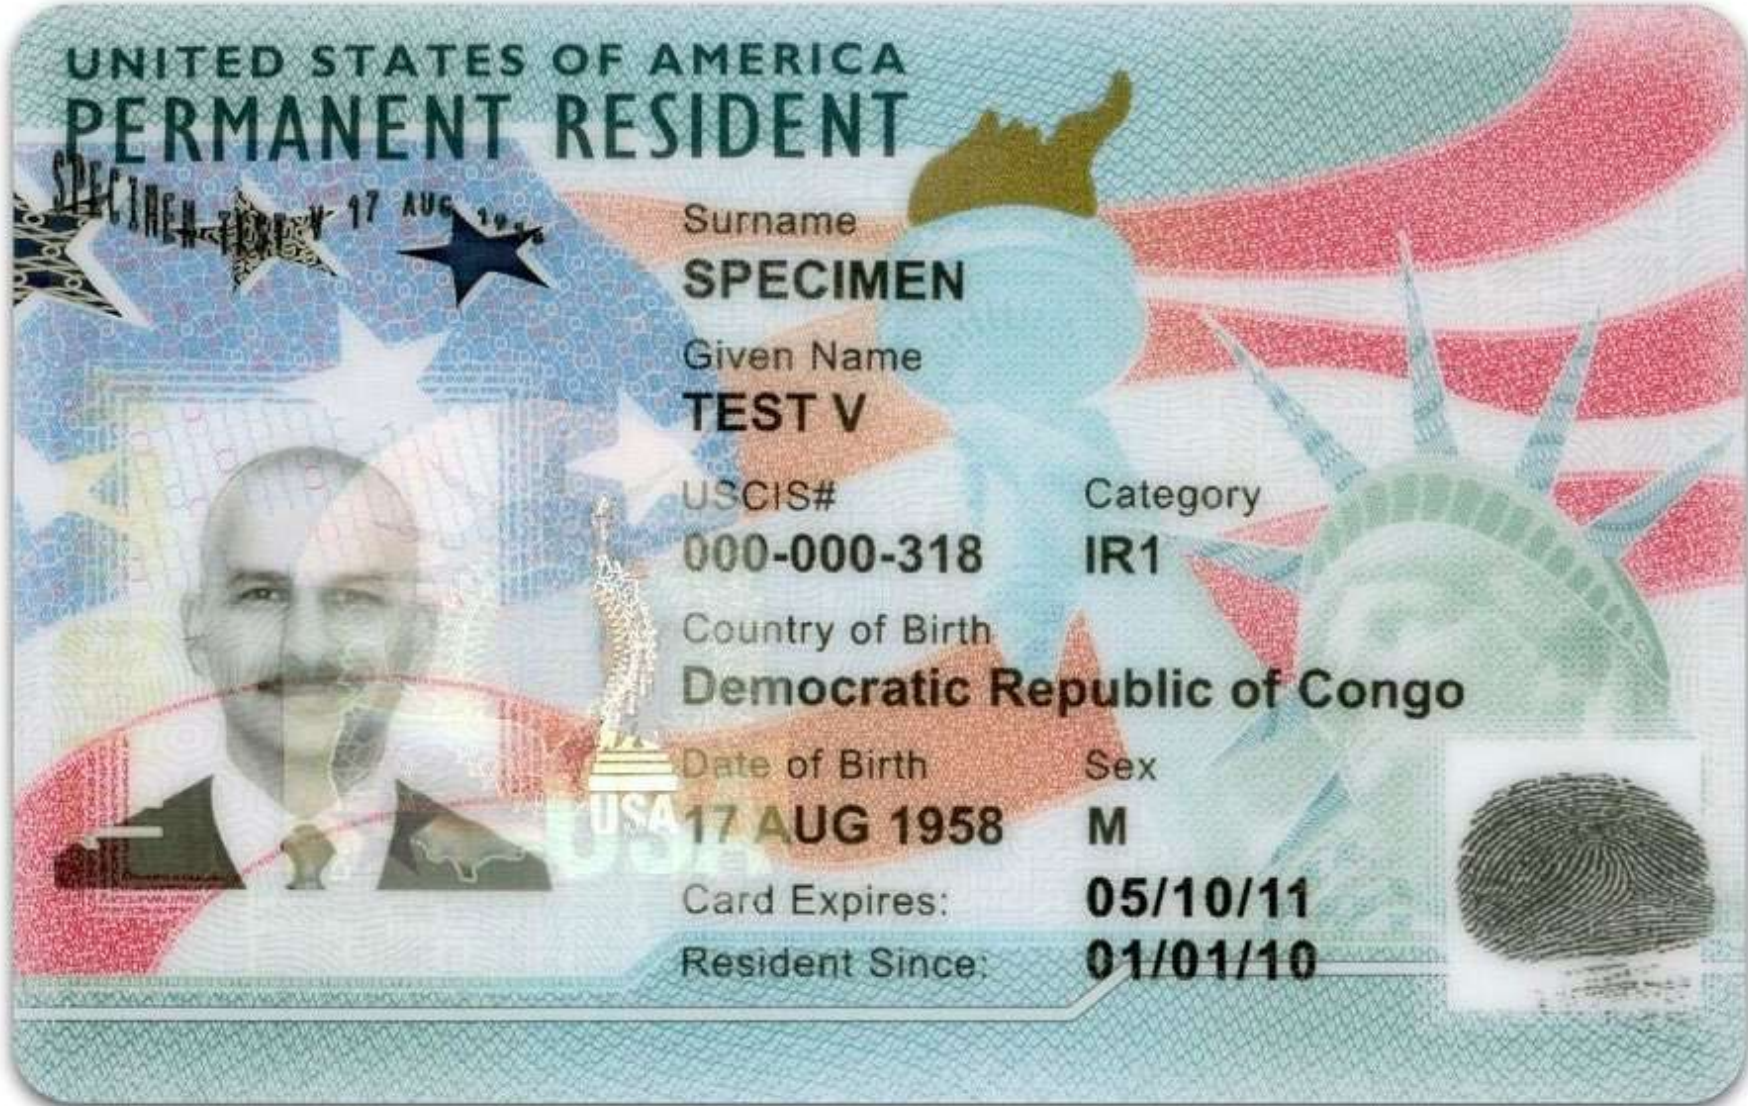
UNITED STATES OF AMERICA
PERMANENT RESIDENT

SPECIMEN TEST V 17 AUG 19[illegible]

Surname
SPECIMEN

Given Name
TEST V

USCIS#
000-000-318

Category
IR1

Country of Birth
Democratic Republic of Congo

Date of Birth
17 AUG 1958

Sex
M

USA

Card Expires:
05/10/11

Resident Since:
01/01/10